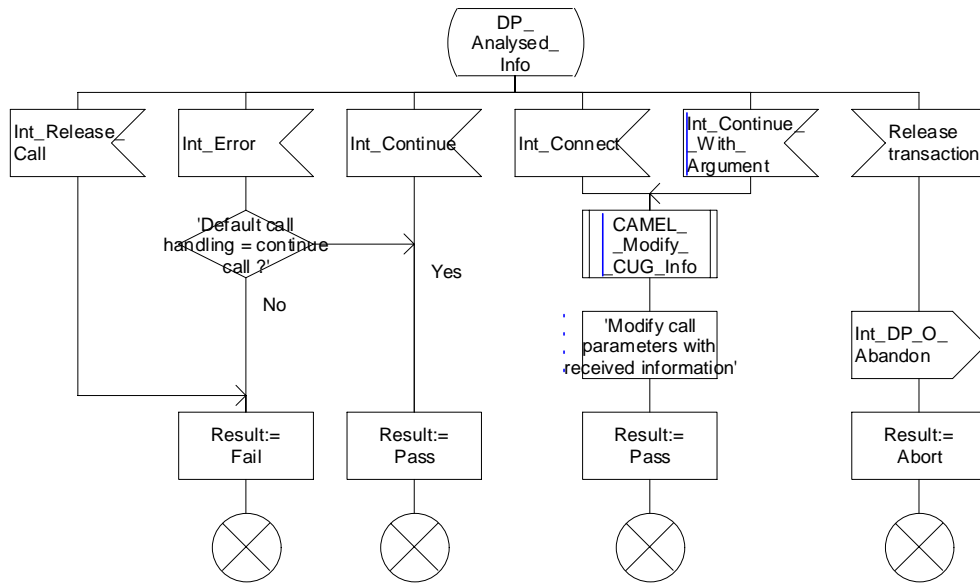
DP_ Analysed_ Info

Int_Release_ Call

Int_Error

Int_Continue

Int_Connect

Int_Continue_ _With_ Argument

Release transaction

'Default call handling = continue call ?'

Yes

No

CAMEL_ _Modify_ _CUG_Info

'Modify call parameters with received information'

Int_DP_O_ Abandon

Result:= Fail

Result:= Pass

Result:= Pass

Result:= Abort